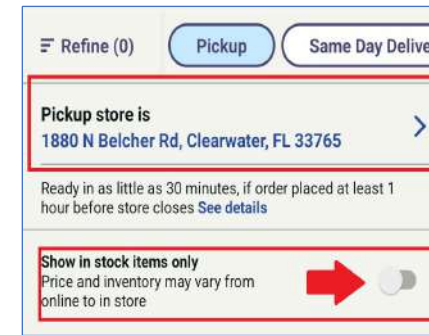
Refine (0)
Pickup
Same Day Delive

Pickup store is
1880 N Belcher Rd, Clearwater, FL 33765

Ready in as little as 30 minutes, if order placed at least 1 hour before store closes See details

Show in stock items only
Price and inventory may vary from online to in store